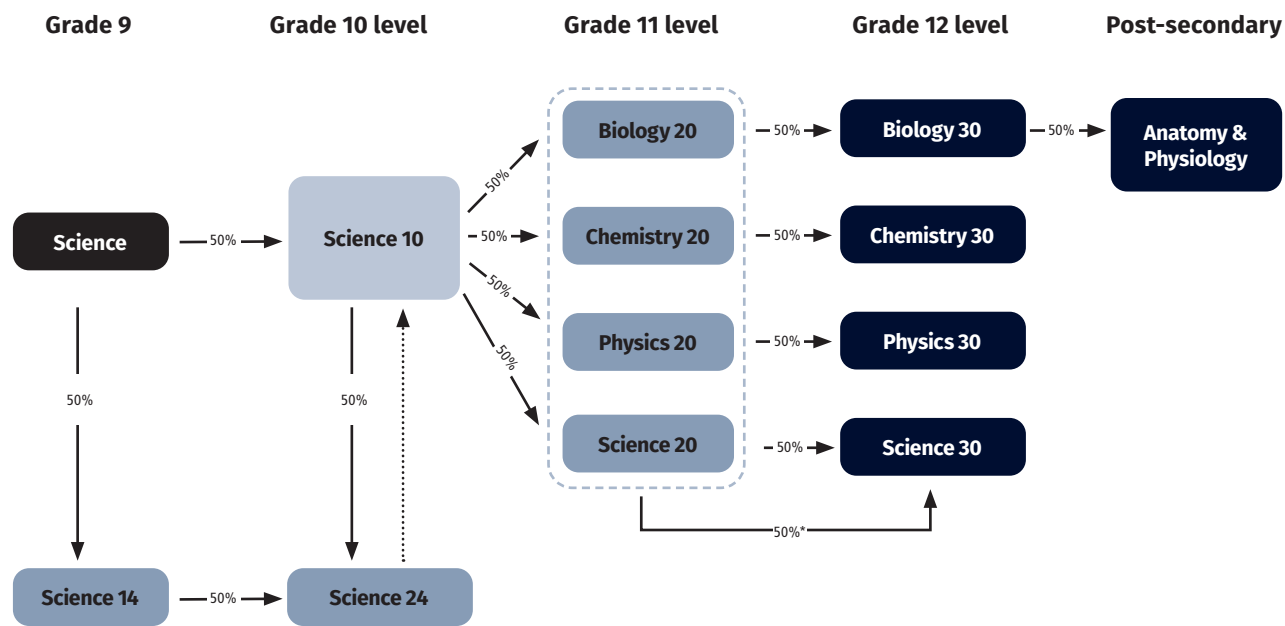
Grade 9

Grade 10 level

Grade 11 level

Grade 12 level

Post-secondary

Science

50%

Science 10

50%

50%

50%

50%

Biology 20

50%

Biology 30

50%

Anatomy & Physiology

Chemistry 20

50%

Chemistry 30

Physics 20

50%

Physics 30

Science 20

50%

Science 30

50%*

50%

50%

Science 14

50%

Science 24